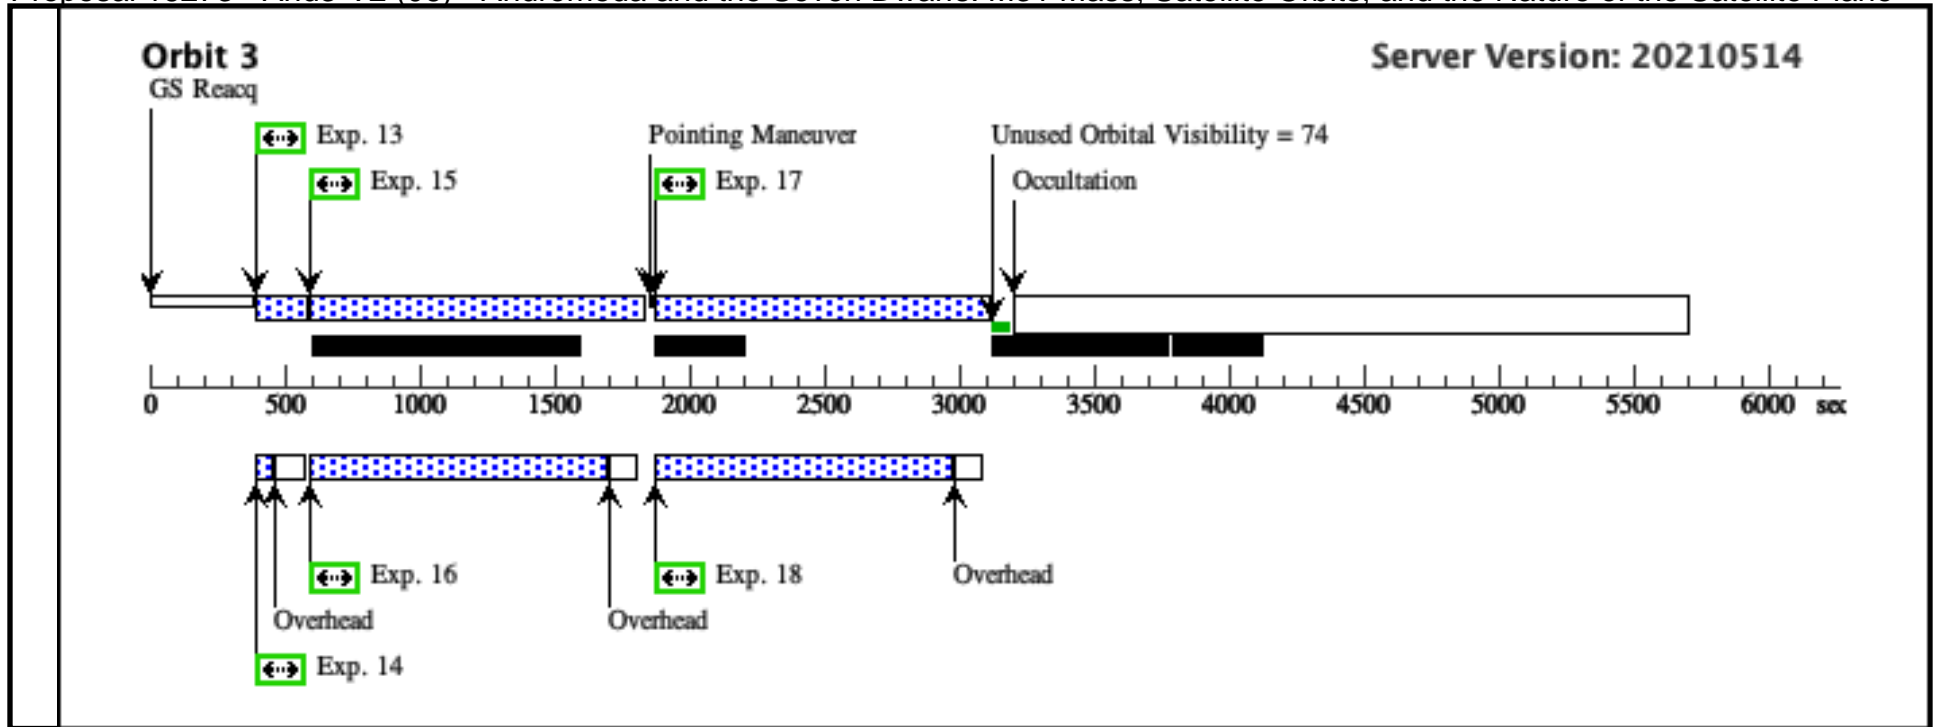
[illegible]

Orbit 3

Server Version: 20210514

GS Reacq

Exp. 13

Exp. 15

Pointing Maneuver

Exp. 17

Unused Orbital Visibility = 74

Occultation

0 500 1000 1500 2000 2500 3000 3500 4000 4500 5000 5500 6000 sec

Exp. 16

Exp. 18

Overhead

Overhead

Overhead

Exp. 14